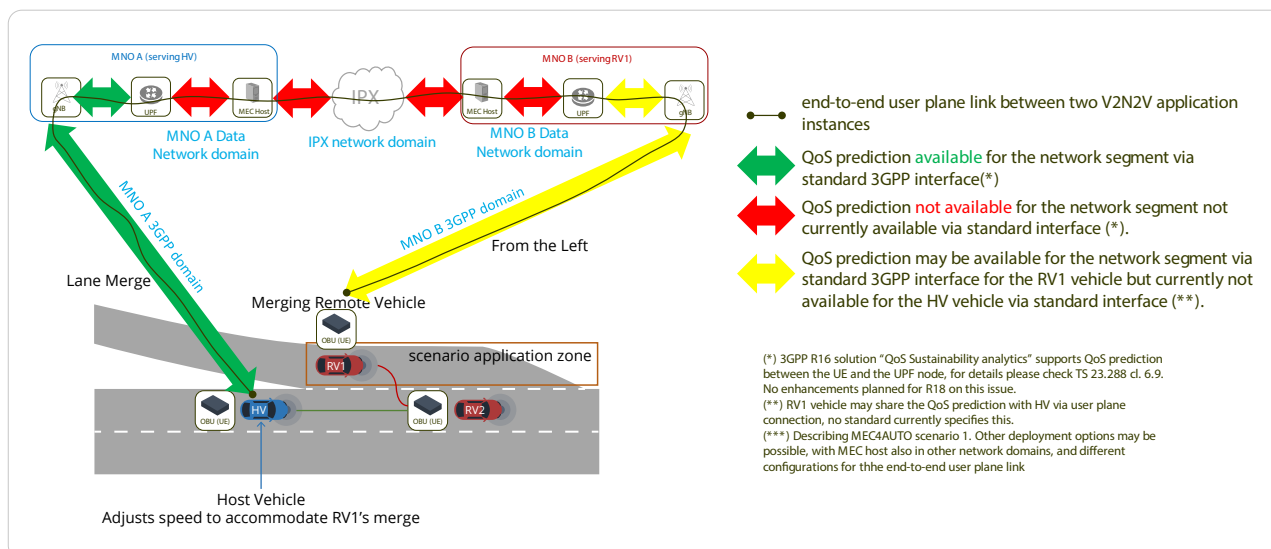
MNO A (serving HV)

gNB

UPF

MEC Host

IPX

MNO B (serving RV1)

MEC Host

UPF

gNB

MNO A Data Network domain

IPX network domain

MNO B Data Network domain

MNO A 3GPP domain

MNO B 3GPP domain

From the Left

Lane Merge

Merging Remote Vehicle

OBU (UE)

scenario application zone

RV1

OBU (UE)

HV

OBU (UE)

RV2

Host Vehicle
Adjusts speed to accommodate RV1's merge

end-to-end user plane link between two V2N2V application instances

QoS prediction available for the network segment via standard 3GPP interface(*)

QoS prediction not available for the network segment not currently available via standard interface (*).

QoS prediction may be available for the network segment via standard 3GPP interface for the RV1 vehicle but currently not available for the HV vehicle via standard interface (**).

(*) 3GPP R16 solution "QoS Sustainability analytics" supports QoS prediction between the UE and the UPF node, for details please check TS 23.288 cl. 6.9. No enhancements planned for R18 on this issue.
(**) RV1 vehicle may share the QoS prediction with HV via user plane connection, no standard currently specifies this.
(***) Describing MEC4AUTO scenario 1. Other deployment options may be possible, with MEC host also in other network domains, and different configurations for thhe end-to-end user plane link